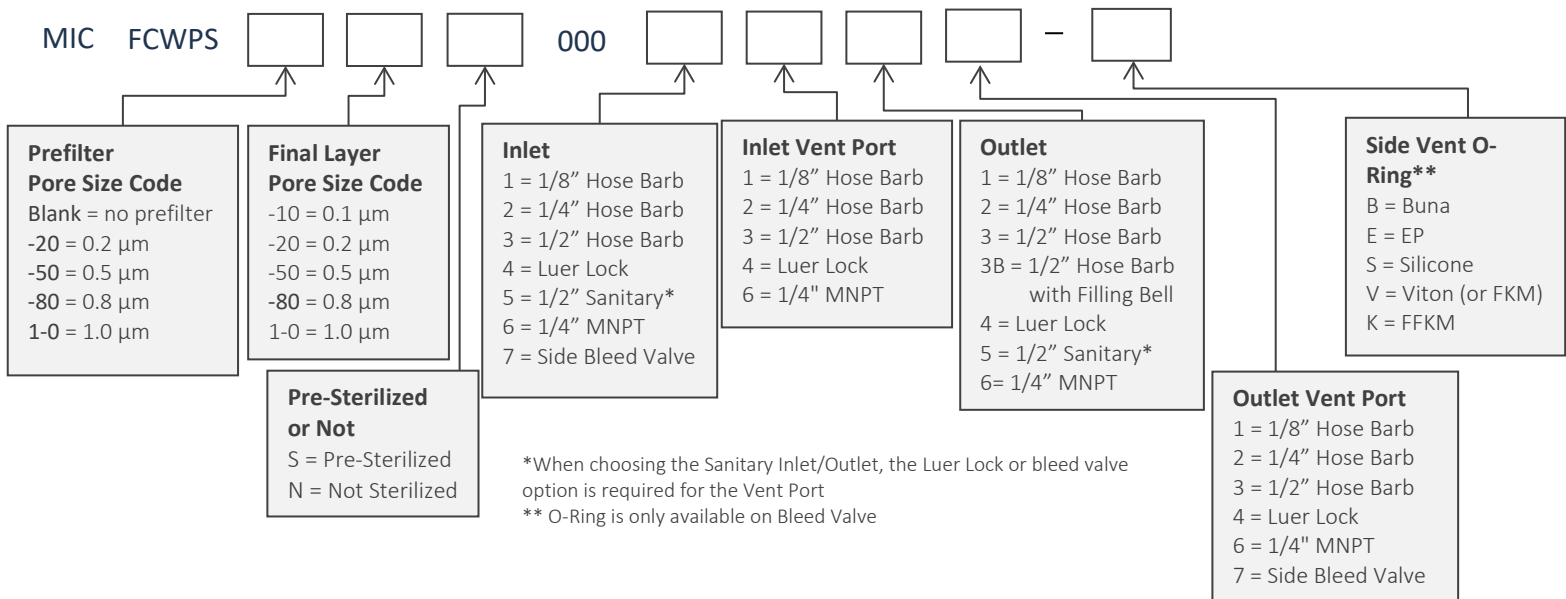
MIC FCWPS 000 –

**Prefilter Pore Size Code**
Blank = no prefilter
-20 = 0.2 µm
-50 = 0.5 µm
-80 = 0.8 µm
1-0 = 1.0 µm

**Final Layer Pore Size Code**
-10 = 0.1 µm
-20 = 0.2 µm
-50 = 0.5 µm
-80 = 0.8 µm
1-0 = 1.0 µm

**Pre-Sterilized or Not**
S = Pre-Sterilized
N = Not Sterilized

**Inlet**
1 = 1/8" Hose Barb
2 = 1/4" Hose Barb
3 = 1/2" Hose Barb
4 = Luer Lock
5 = 1/2" Sanitary*
6 = 1/4" MNPT
7 = Side Bleed Valve

**Inlet Vent Port**
1 = 1/8" Hose Barb
2 = 1/4" Hose Barb
3 = 1/2" Hose Barb
4 = Luer Lock
6 = 1/4" MNPT

**Outlet**
1 = 1/8" Hose Barb
2 = 1/4" Hose Barb
3 = 1/2" Hose Barb
3B = 1/2" Hose Barb with Filling Bell
4 = Luer Lock
5 = 1/2" Sanitary*
6= 1/4" MNPT

**Side Vent O-Ring****
B = Buna
E = EP
S = Silicone
V = Viton (or FKM)
K = FFKM

**Outlet Vent Port**
1 = 1/8" Hose Barb
2 = 1/4" Hose Barb
3 = 1/2" Hose Barb
4 = Luer Lock
6 = 1/4" MNPT
7 = Side Bleed Valve

*When choosing the Sanitary Inlet/Outlet, the Luer Lock or bleed valve option is required for the Vent Port
** O-Ring is only available on Bleed Valve